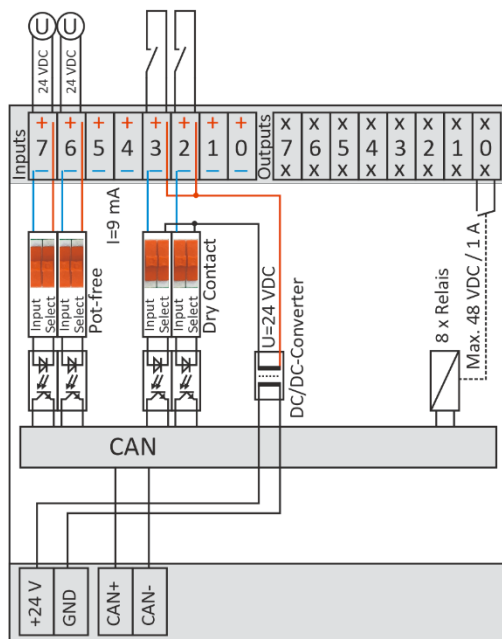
U U
24 VDC 24 VDC
Inputs
+ + + + + + + +
7 6 5 4 3 2 1 0
Outputs
x x x x x x x x
7 6 5 4 3 2 1 0
x x x x x x x x
I=9 mA
Input Select Input Select Pot-free
Input Select Input Select Dry Contact
U=24 VDC
DC/DC-Converter
8 x Relais
Max. 48 VDC / 1 A
CAN
+24 V GND CAN+ CAN-